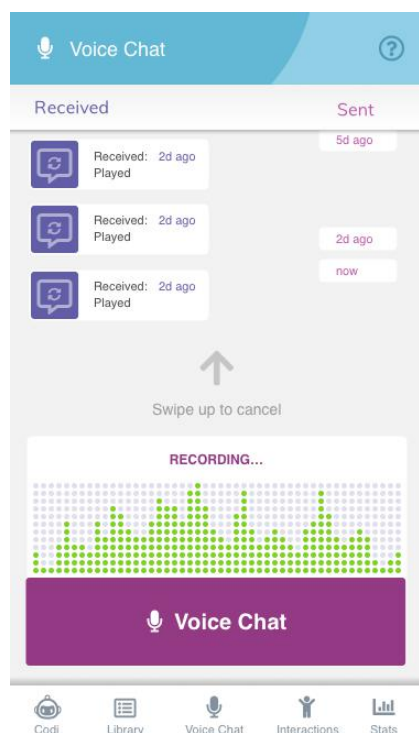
Voice Chat

?

Received

Sent

5d ago

Received: 2d ago
Played

Received: 2d ago
Played

2d ago

now

Received: 2d ago
Played

Swipe up to cancel

RECORDING...

Voice Chat

Codi

Library

Voice Chat

Interactions

Stats